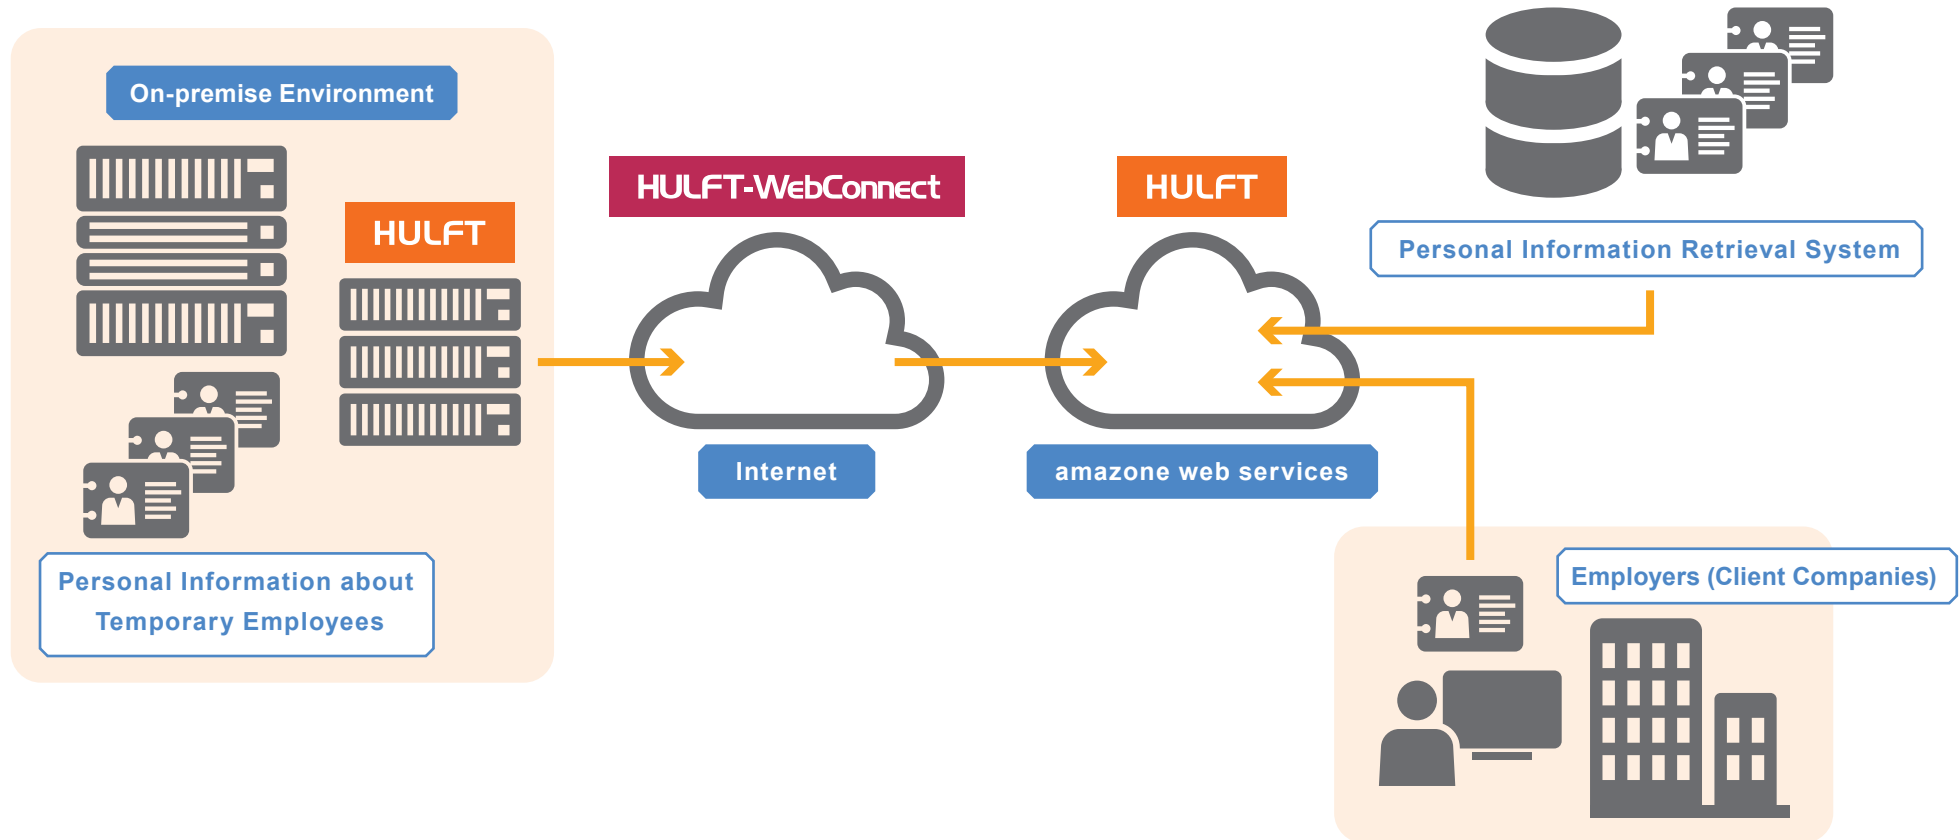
On-premise Environment

HULFT

Personal Information about Temporary Employees

HULFT-WebConnect

Internet

HULFT

amazone web services

Personal Information Retrieval System

Employers (Client Companies)